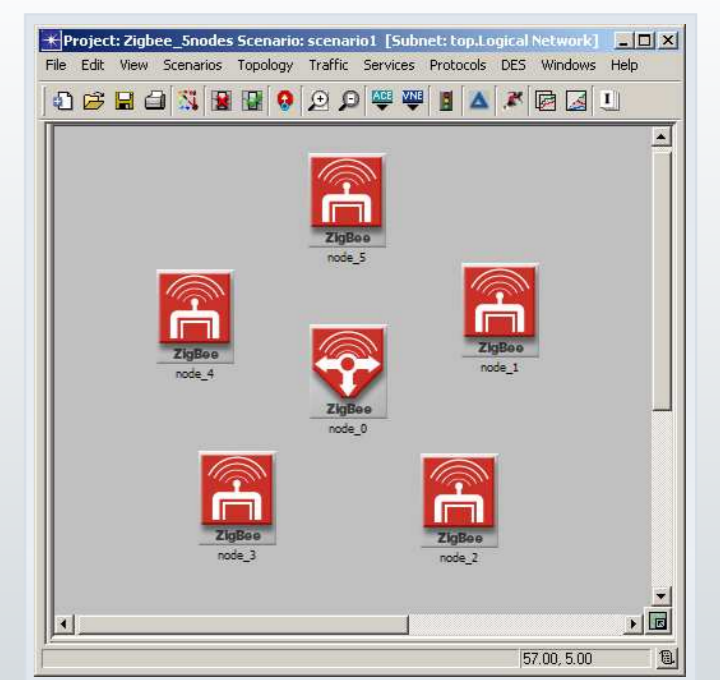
Project: Zigbee_5nodes Scenario: scenario1 [Subnet: top.Logical Network]

File Edit View Scenarios Topology Traffic Services Protocols DES Windows Help

ACE VNE

ZigBee
node_5

ZigBee
node_4

ZigBee
node_1

ZigBee
node_0

ZigBee
node_3

ZigBee
node_2

57.00, 5.00